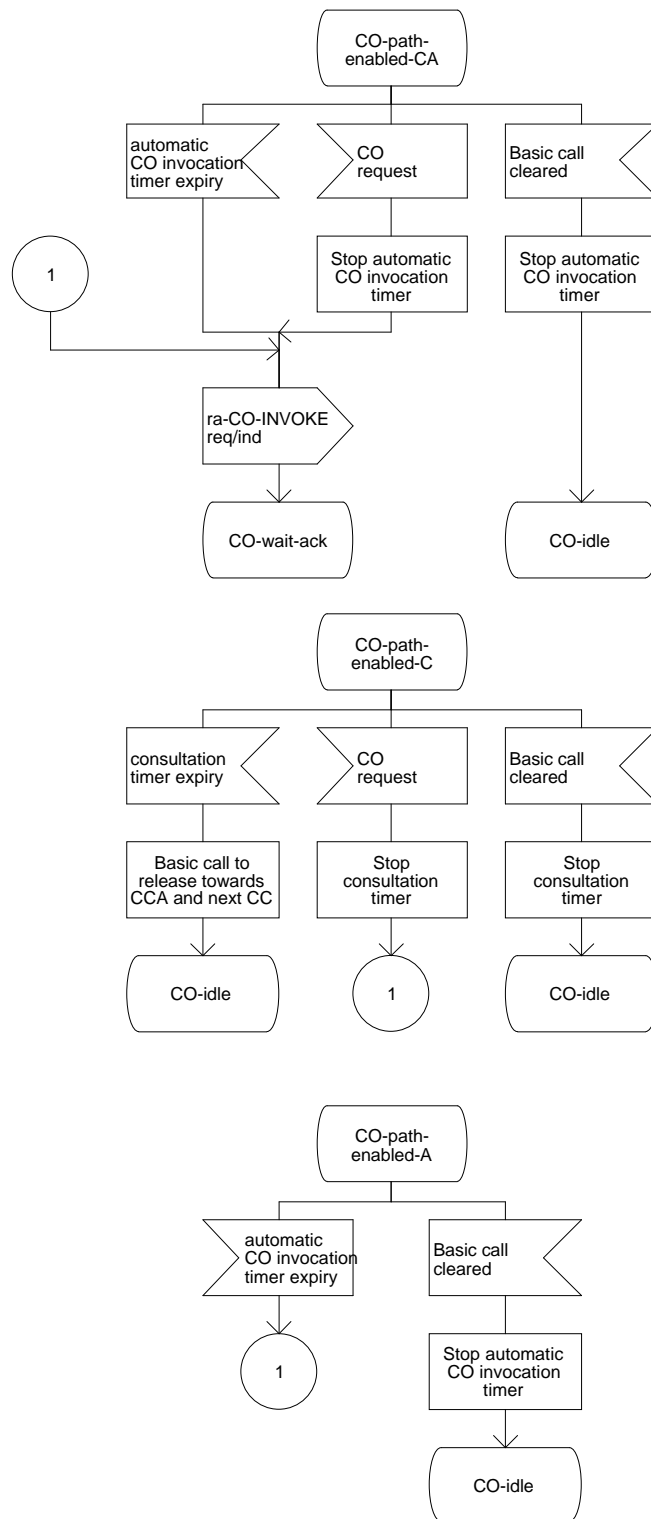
CO-path-enabled-CA

automatic CO invocation timer expiry

CO request

Basic call cleared

1

Stop automatic CO invocation timer

Stop automatic CO invocation timer

ra-CO-INVOKE req/ind

CO-wait-ack

CO-idle

CO-path-enabled-C

consultation timer expiry

CO request

Basic call cleared

Basic call to release towards CCA and next CC

Stop consultation timer

Stop consultation timer

CO-idle

1

CO-idle

CO-path-enabled-A

automatic CO invocation timer expiry

Basic call cleared

1

Stop automatic CO invocation timer

CO-idle